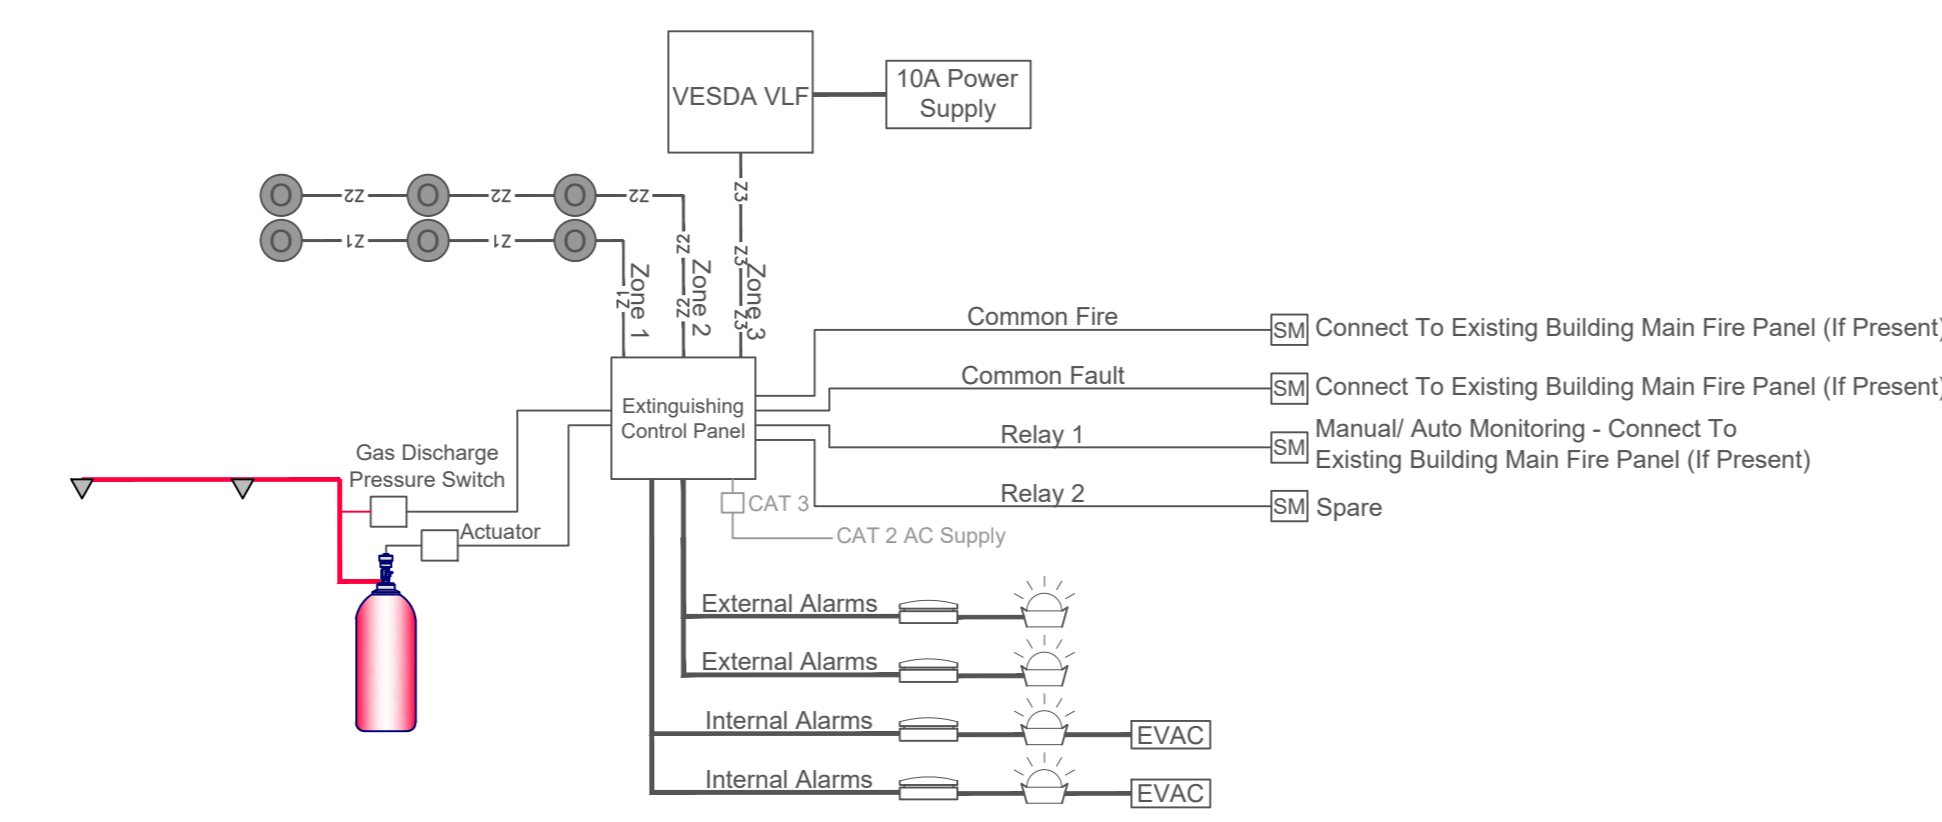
VESDA VLF

10A Power Supply

O Z2 O Z2 O Z2

O Z1 O Z1 O Z1

Z3

Z2

Z3

Zone 1 Z1

Zone 2 Z2

Zone 3 Z3

Extinguishing Control Panel

Common Fire

SM Connect To Existing Building Main Fire Panel (If Present)

Common Fault

SM Connect To Existing Building Main Fire Panel (If Present)

Relay 1

SM Manual/ Auto Monitoring - Connect To Existing Building Main Fire Panel (If Present)

Relay 2

SM Spare

Gas Discharge Pressure Switch

Actuator

CAT 3

CAT 2 AC Supply

External Alarms

External Alarms

Internal Alarms

EVAC

Internal Alarms

EVAC